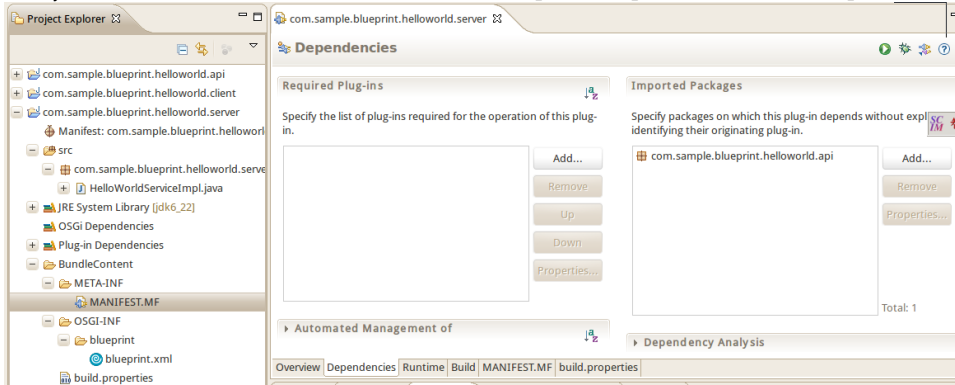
Project Explorer

com.sample.blueprint.helloworld.api
com.sample.blueprint.helloworld.client
com.sample.blueprint.helloworld.server
Manifest: com.sample.blueprint.helloworl
src
com.sample.blueprint.helloworld.serve
HelloWorldServiceImpl.java
JRE System Library [jdk6_22]
OSGi Dependencies
Plug-in Dependencies
BundleContent
META-INF
MANIFEST.MF
OSGI-INF
blueprint
blueprint.xml
build.properties

com.sample.blueprint.helloworld.server

Dependencies

Required Plug-ins

Specify the list of plug-ins required for the operation of this plug-in.

Add...
Remove
Up
Down
Properties...

Automated Management of

Imported Packages

Specify packages on which this plug-in depends without expl identifying their originating plug-in.

com.sample.blueprint.helloworld.api

Add...
Remove
Properties...

Total: 1

Dependency Analysis

Overview | Dependencies | Runtime | Build | MANIFEST.MF | build.properties